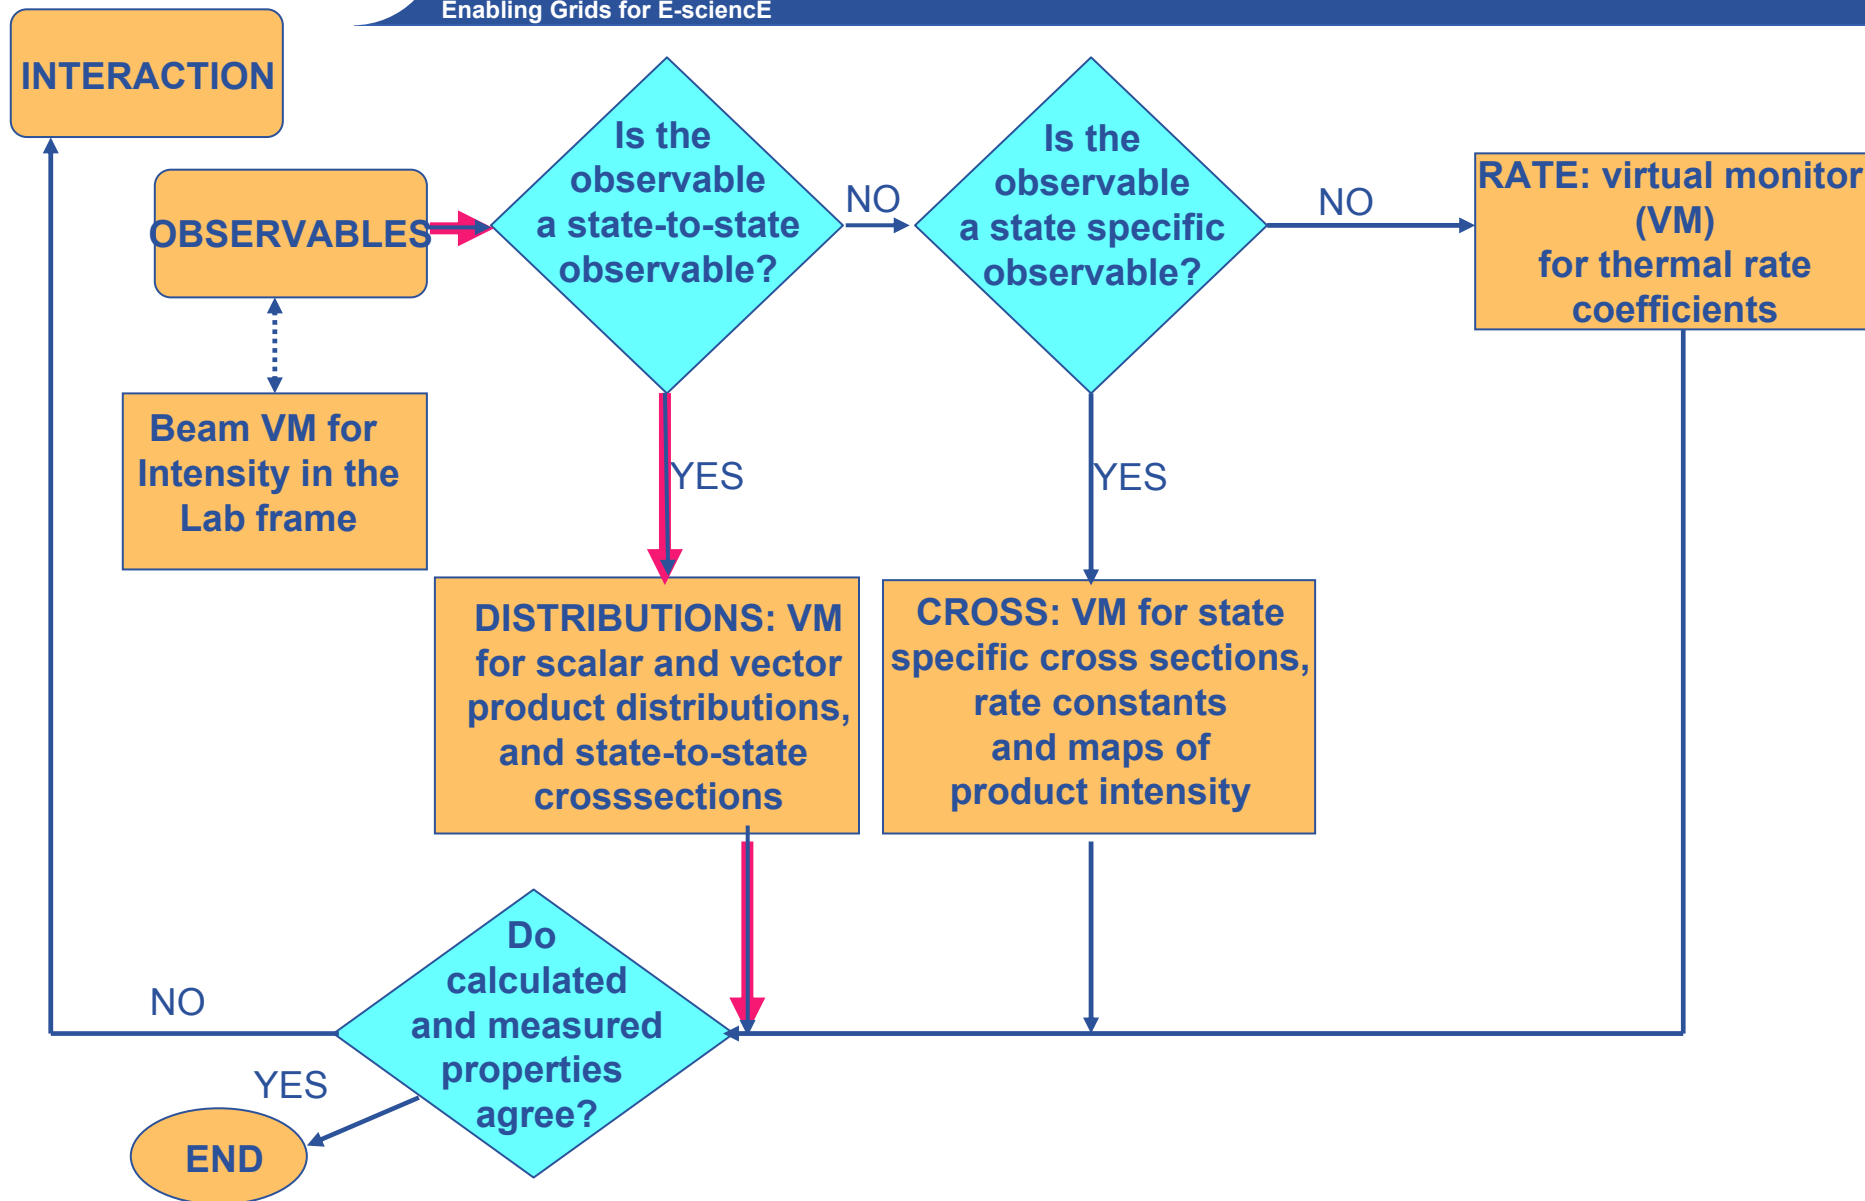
Enabling Grids for E-sciencE

INTERACTION

OBSERVABLES

Is the observable a state-to-state observable?

NO

Is the observable a state specific observable?

NO

RATE: virtual monitor (VM) for thermal rate coefficients

Beam VM for Intensity in the Lab frame

YES

YES

DISTRIBUTIONS: VM for scalar and vector product distributions, and state-to-state crosssections

CROSS: VM for state specific cross sections, rate constants and maps of product intensity

NO

Do calculated and measured properties agree?

YES

END